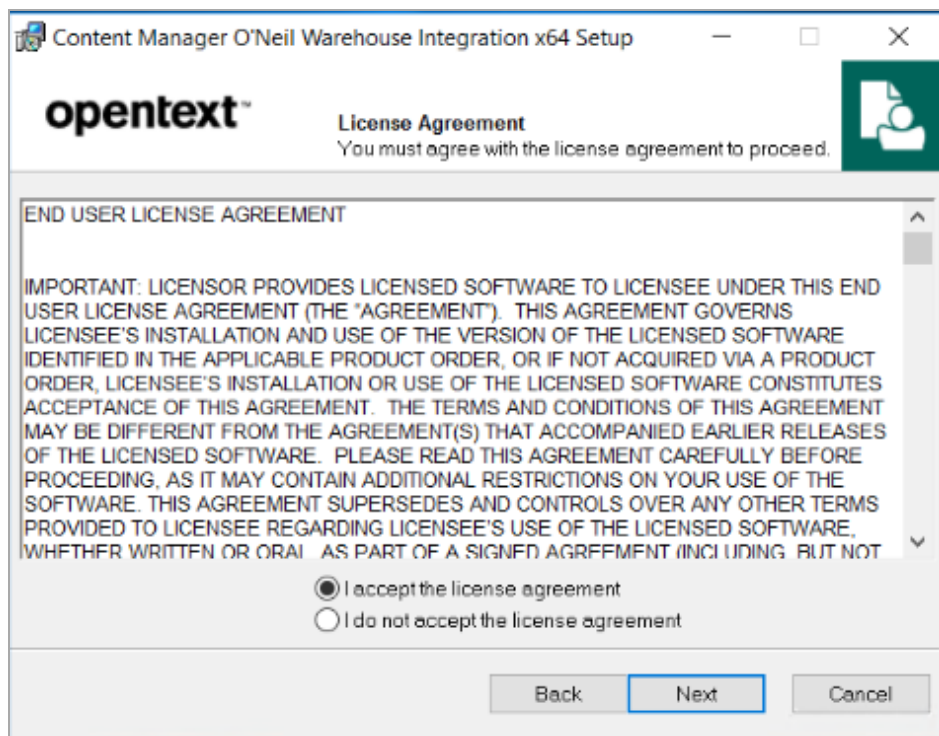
Content Manager O'Neil Warehouse Integration x64 Setup

opentext™

License Agreement
You must agree with the license agreement to proceed.

END USER LICENSE AGREEMENT

IMPORTANT: LICENSOR PROVIDES LICENSED SOFTWARE TO LICENSEE UNDER THIS END USER LICENSE AGREEMENT (THE "AGREEMENT"). THIS AGREEMENT GOVERNS LICENSEE'S INSTALLATION AND USE OF THE VERSION OF THE LICENSED SOFTWARE IDENTIFIED IN THE APPLICABLE PRODUCT ORDER, OR IF NOT ACQUIRED VIA A PRODUCT ORDER, LICENSEE'S INSTALLATION OR USE OF THE LICENSED SOFTWARE CONSTITUTES ACCEPTANCE OF THIS AGREEMENT. THE TERMS AND CONDITIONS OF THIS AGREEMENT MAY BE DIFFERENT FROM THE AGREEMENT(S) THAT ACCOMPANIED EARLIER RELEASES OF THE LICENSED SOFTWARE. PLEASE READ THIS AGREEMENT CAREFULLY BEFORE PROCEEDING, AS IT MAY CONTAIN ADDITIONAL RESTRICTIONS ON YOUR USE OF THE SOFTWARE. THIS AGREEMENT SUPERSEDES AND CONTROLS OVER ANY OTHER TERMS PROVIDED TO LICENSEE REGARDING LICENSEE'S USE OF THE LICENSED SOFTWARE, WHETHER WRITTEN OR ORAL, AS PART OF A SIGNED AGREEMENT (INCLUDING, BUT NOT

I accept the license agreement
I do not accept the license agreement

Back Next Cancel